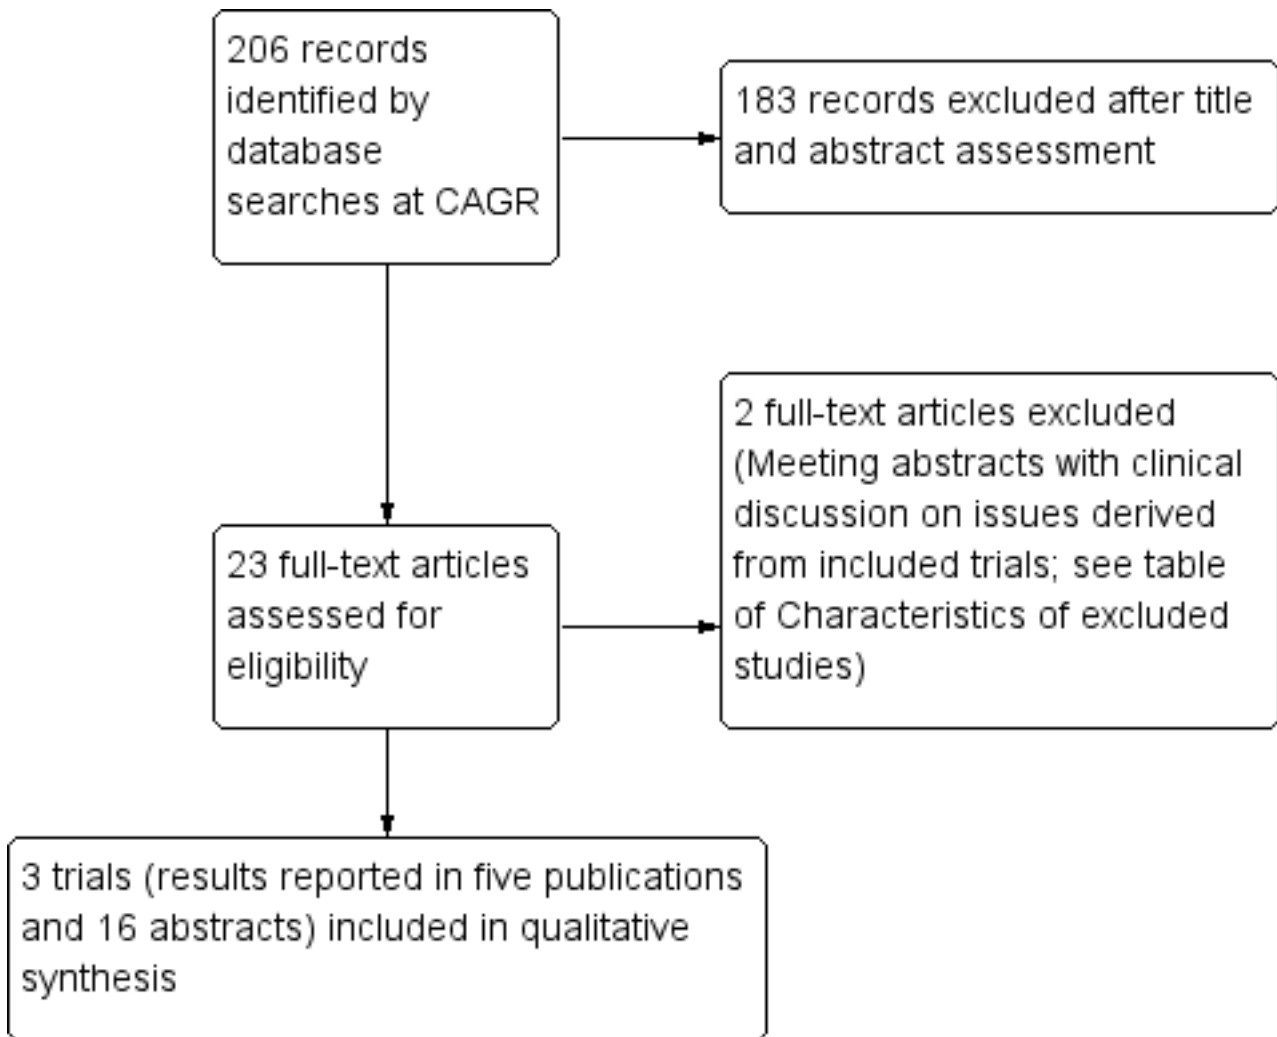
206 records identified by database searches at CAGR

183 records excluded after title and abstract assessment

23 full-text articles assessed for eligibility

2 full-text articles excluded (Meeting abstracts with clinical discussion on issues derived from included trials; see table of Characteristics of excluded studies)

3 trials (results reported in five publications and 16 abstracts) included in qualitative synthesis